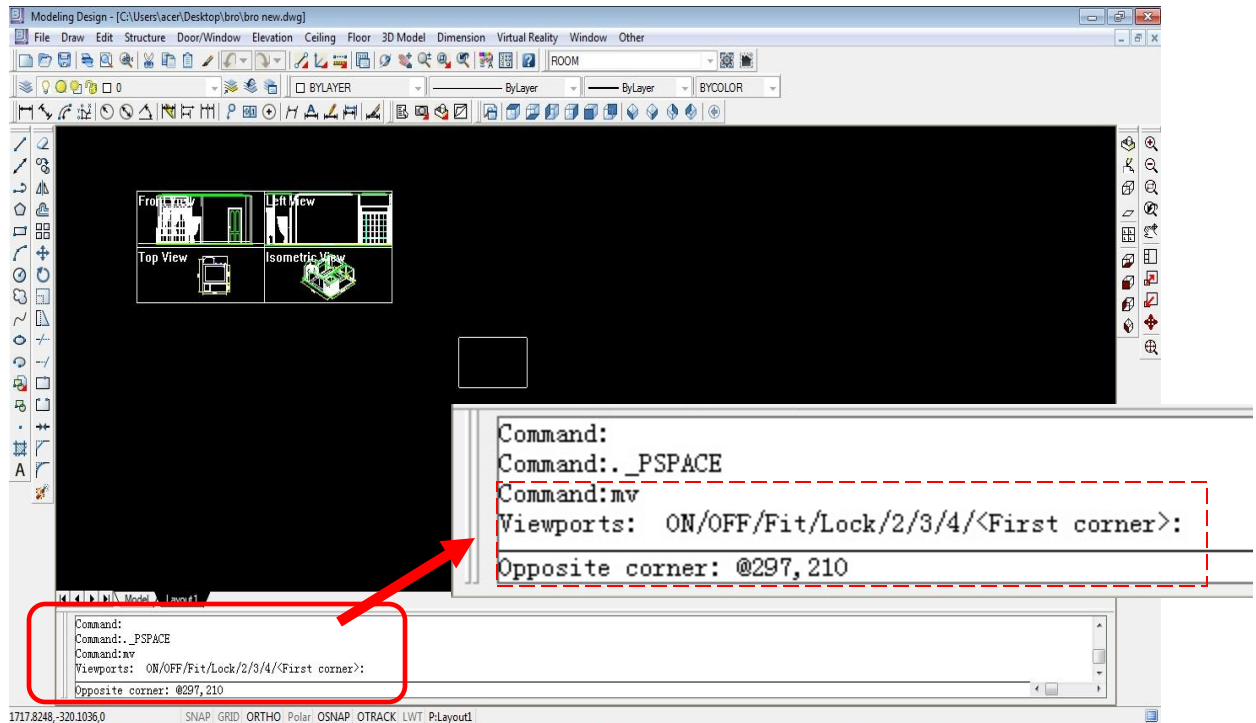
Modeling Design - [C:\Users\acer\Desktop\bro\bro new.dwg]

File Draw Edit Structure Door/Window Elevation Ceiling Floor 3D Model Dimension Virtual Reality Window Other

ROOM

0

BYLAYER

ByLayer

ByLayer

BYCOLOR

Front View

Left View

Top View

Isometric View

Command:
Command:._PSPACE
Command:mv
Viewports: ON/OFF/Fit/Lock/2/3/4/<First corner>:
Opposite corner: @297,210

Model Layout1

Command:
Command:._PSPACE
Command:mv
Viewports: ON/OFF/Fit/Lock/2/3/4/<First corner>:
Opposite corner: @297,210

1717.8248,-320.1036,0 SNAP GRID ORTHO Polar OSNAP OTRACK LWT P:Layout1